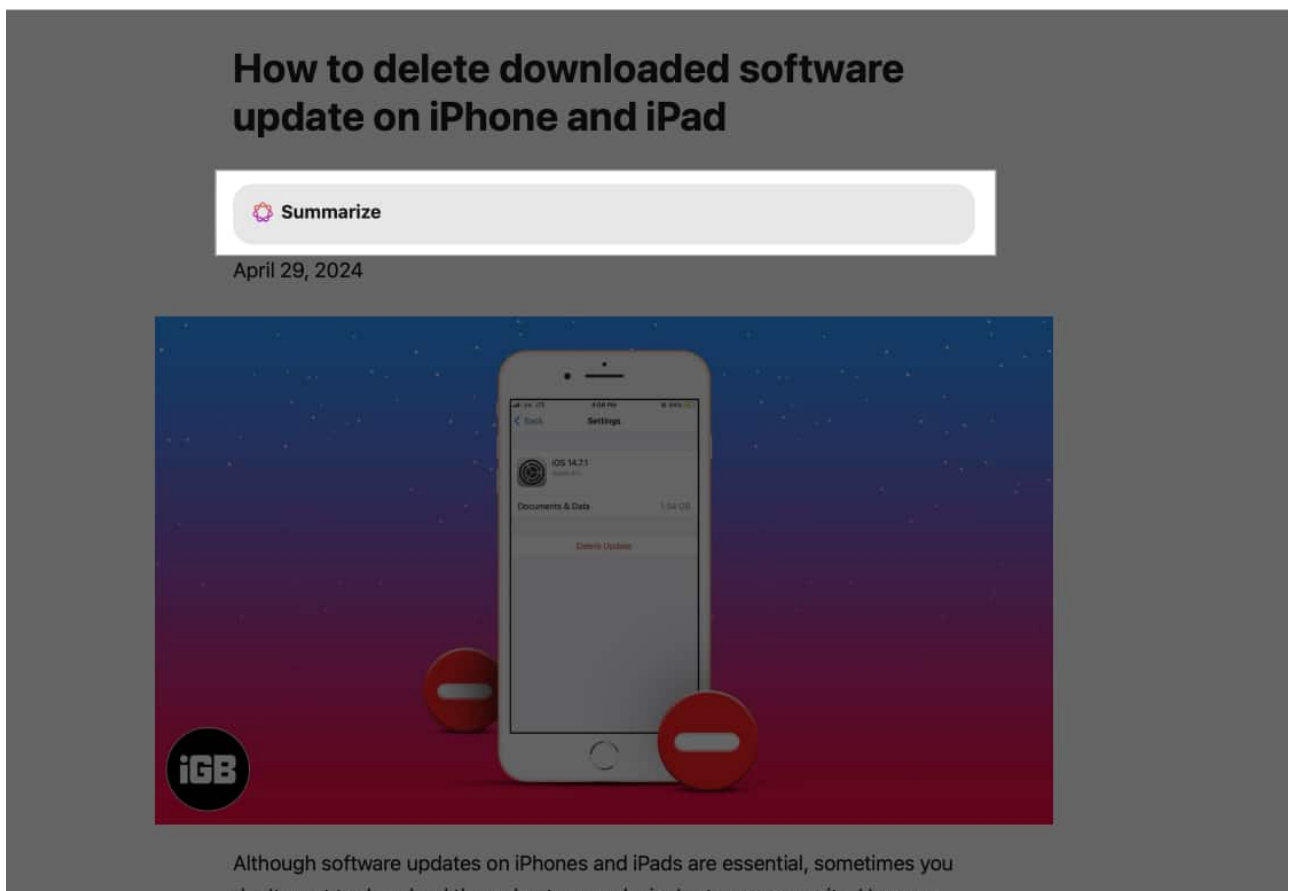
How to delete downloaded software update on iPhone and iPad

Summarize

April 29, 2024

Settings

iOS 14.7.1

Documents & Data

Delete Update

iGB

Although software updates on iPhones and iPads are essential, sometimes you

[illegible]